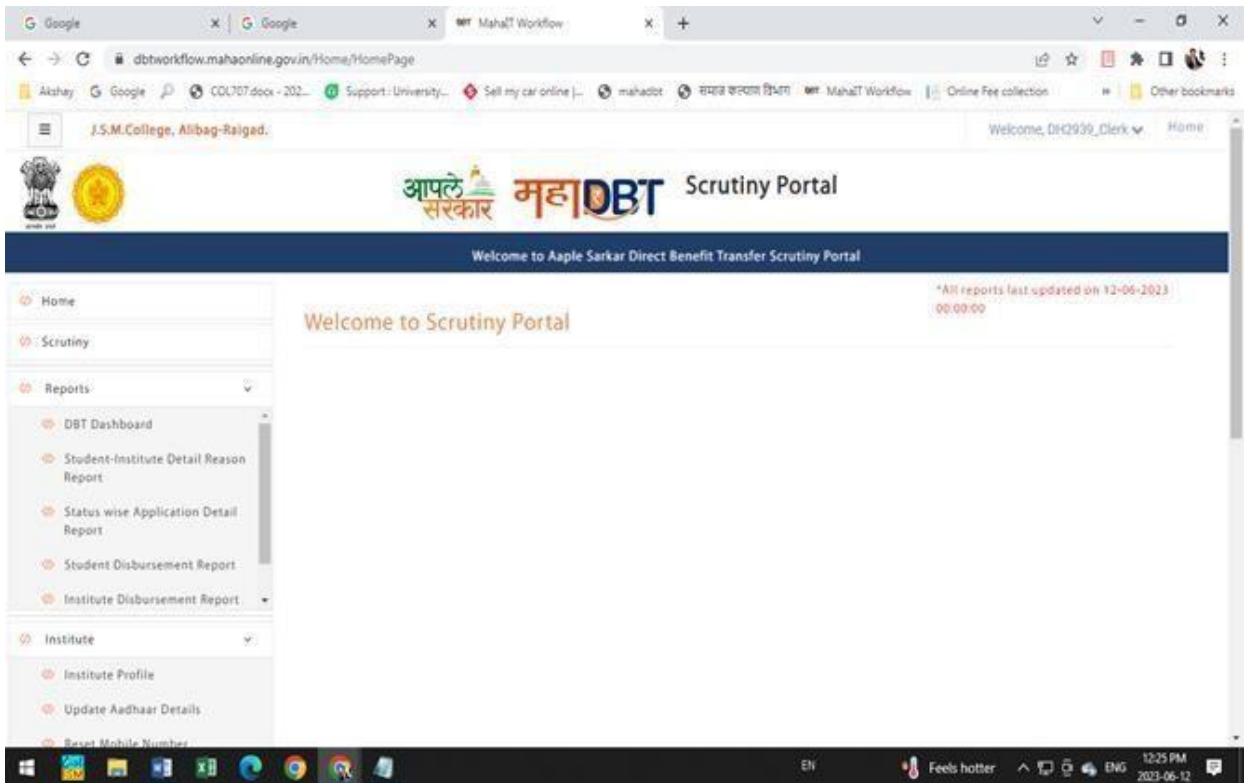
G Google | G Google | MahaIT Workflow | +

dbtworkflow.mahaonline.gov.in/Home/HomePage

Akshay | G Google | COL707.docx - 202... | Support : University... | Sell my car online |... | mahadbt | समाज कल्याण विभाग | MahaIT Workflow | Online Fee collection | » | Other bookmarks

J.S.M.College, Alibag-Raigad.

Welcome, DH2939_Clerk | Home

आपले सरकार महाDBT Scrutiny Portal

Welcome to Aaple Sarkar Direct Benefit Transfer Scrutiny Portal

Home

Scrutiny

Reports

DBT Dashboard

Student-Institute Detail Reason Report

Status wise Application Detail Report

Student Disbursement Report

Institute Disbursement Report

Institute

Institute Profile

Update Aadhaar Details

Reset Mobile Number

Welcome to Scrutiny Portal

*All reports last updated on 12-06-2023 00:00:00

EN | Feels hotter | ENG | 12:25 PM 2023-06-12